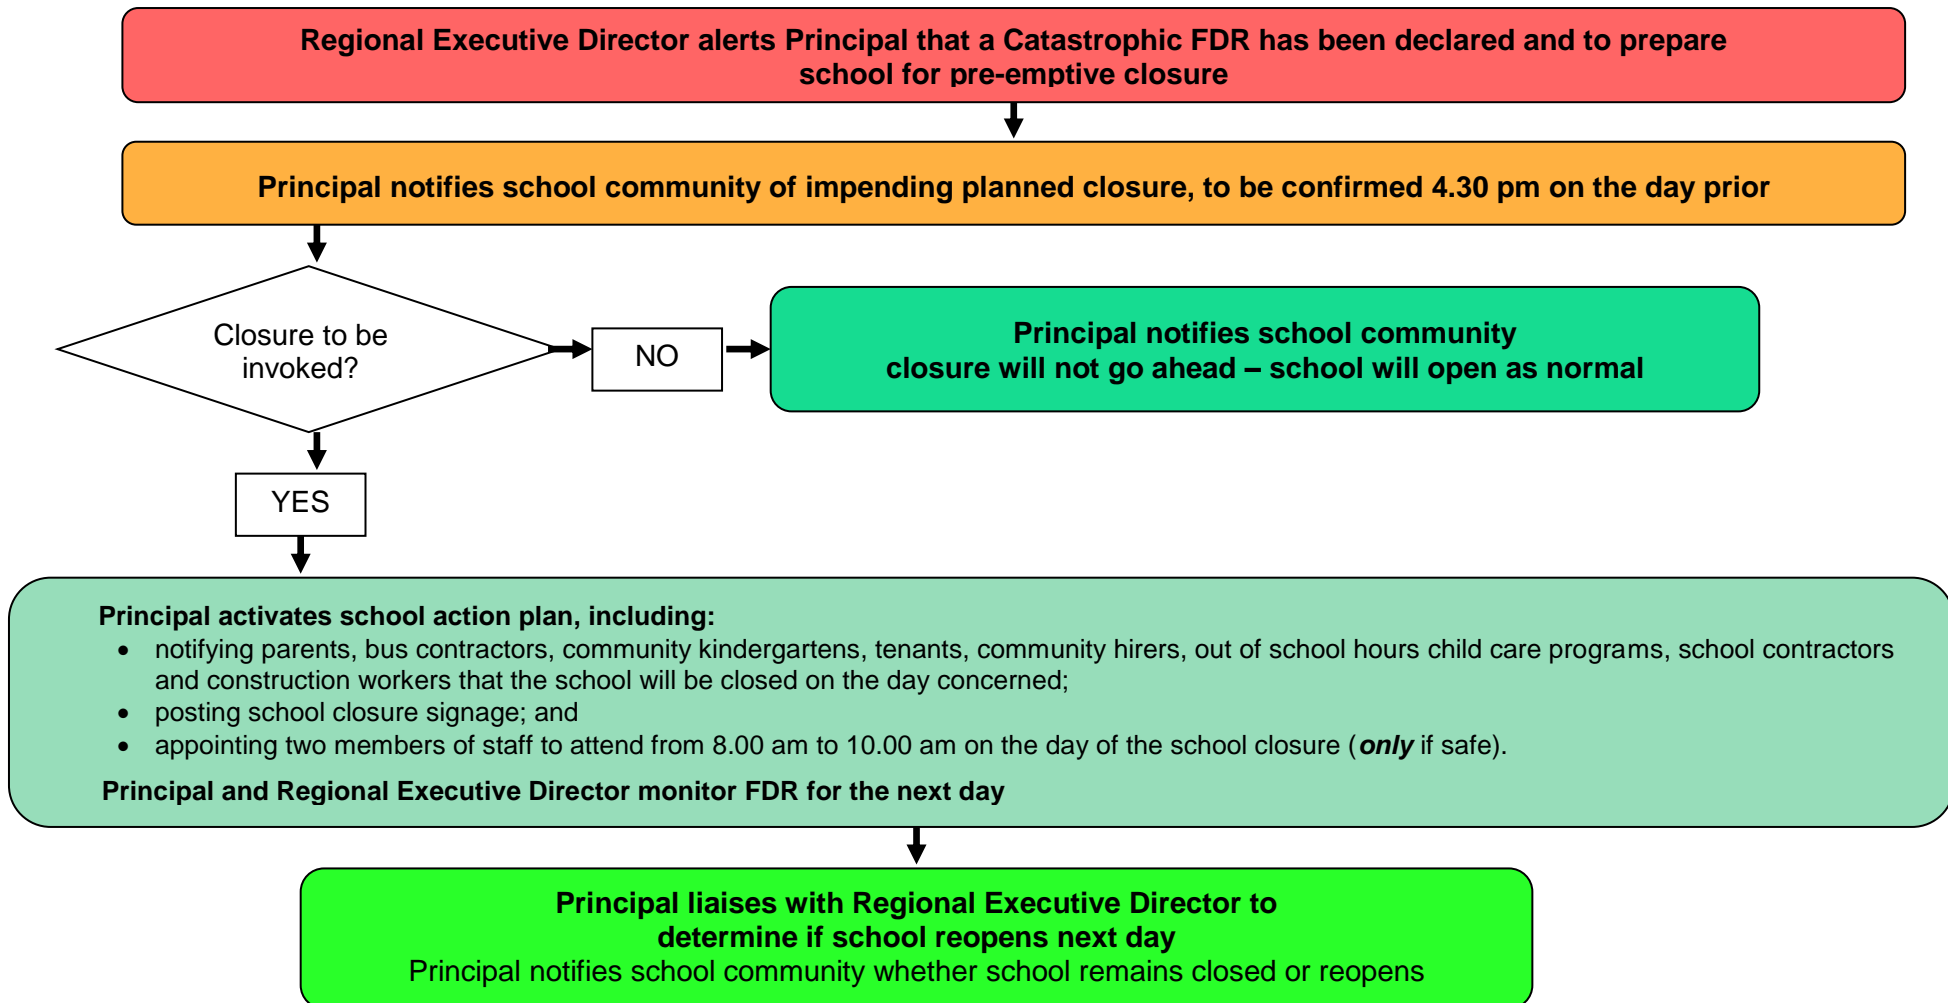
Regional Executive Director alerts Principal that a Catastrophic FDR has been declared and to prepare school for pre-emptive closure

Principal notifies school community of impending planned closure, to be confirmed 4.30 pm on the day prior

Closure to be invoked?

NO

Principal notifies school community closure will not go ahead – school will open as normal

YES

Principal activates school action plan, including:
- notifying parents, bus contractors, community kindergartens, tenants, community hirers, out of school hours child care programs, school contractors and construction workers that the school will be closed on the day concerned;
- posting school closure signage; and
- appointing two members of staff to attend from 8.00 am to 10.00 am on the day of the school closure (***only*** if safe).

Principal and Regional Executive Director monitor FDR for the next day

Principal liaises with Regional Executive Director to determine if school reopens next day
Principal notifies school community whether school remains closed or reopens